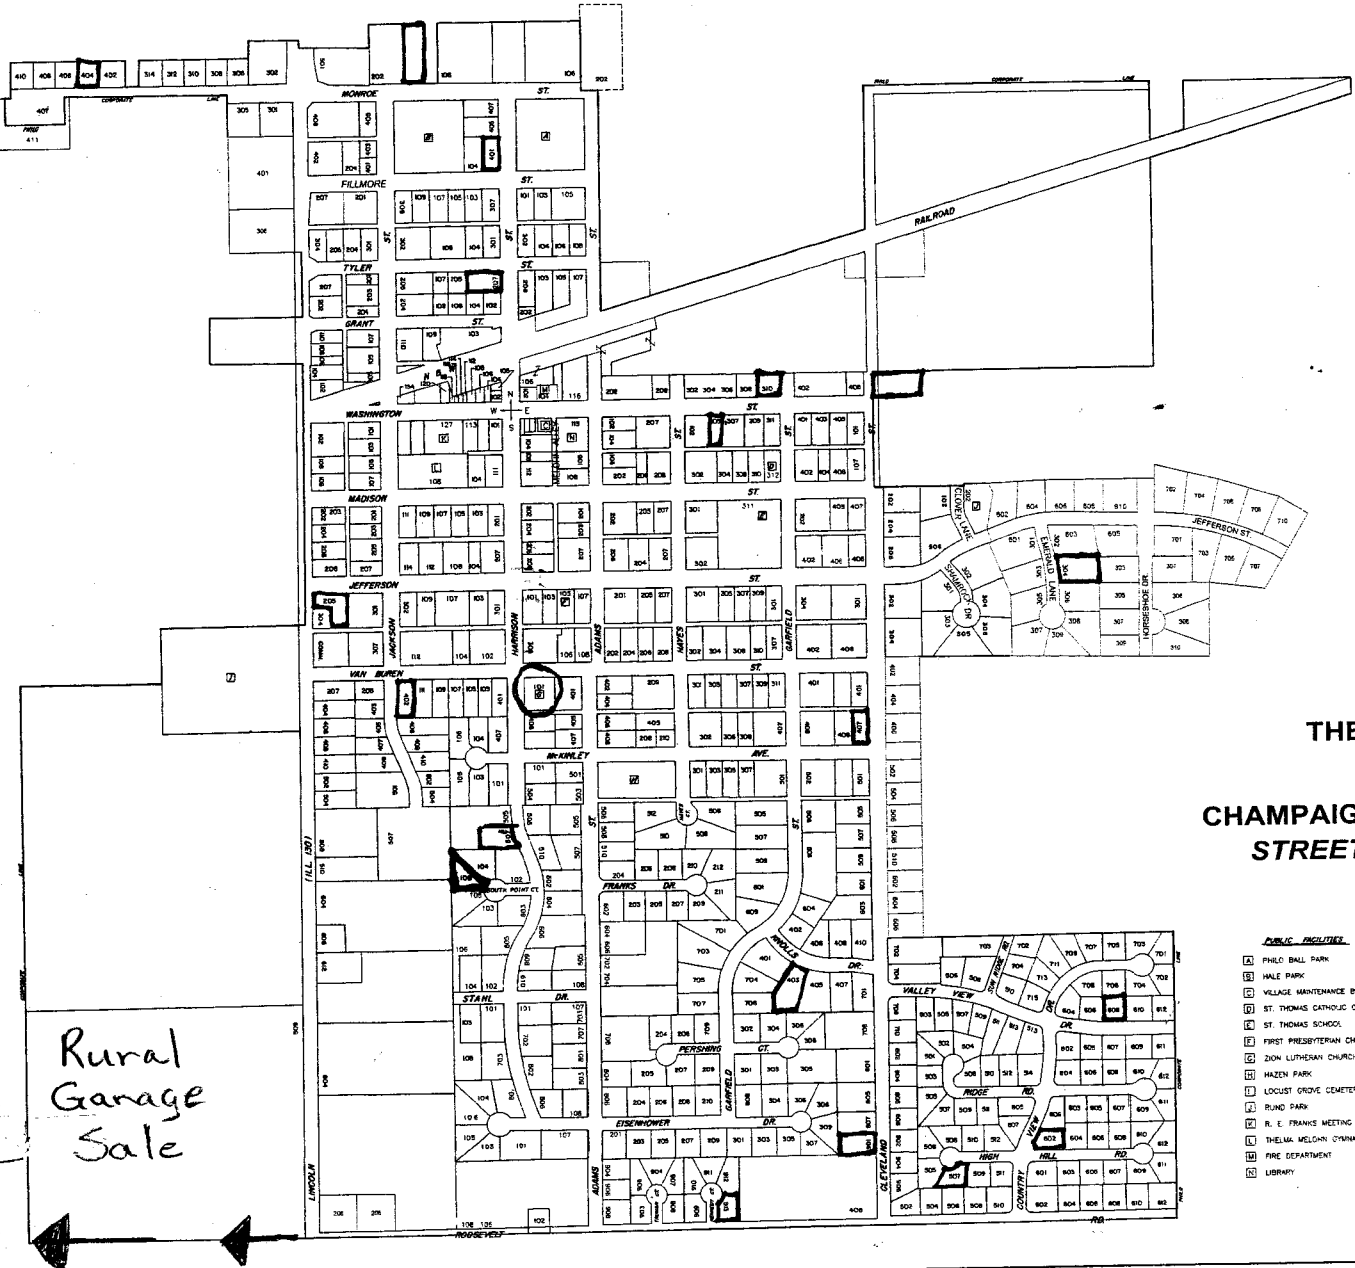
MONROE ST.
FILLMORE ST.
TYLER ST.
GRANT ST.
WASHINGTON ST.
MADISON ST.
JEFFERSON ST.
VAN BUREN ST.
McKINLEY AVE.
FRANKS DR.
STAHL DR.
PERSHING CT.
EISENHOWER DR.
ROOSEVELT
RAILROAD
CORPORATE LINE
LINCOLN
JACKSON
HARRISON
ADAMS
HAYES
GARFIELD
CLEVELAND
(ILL 130)
SOUTH POINT CT.
KNOLLS DR.
VALLEY VIEW DR.
RIDGE RD.
HIGH HILL RD.
COUNTRY RD.
CLOVER LANE
SHAMROCK DR.
EMERALD LANE
HORSESHOE DR.
JEFFERSON ST.

Rural Garage Sale

THE

CHAMPAIG
STREET

PUBLIC FACILITIES
A PHILO BALL PARK
B HALE PARK
C VILLAGE MAINTENANCE B
D ST. THOMAS CATHOLIC C
E ST. THOMAS SCHOOL
F FIRST PRESBYTERIAN CH
G ZION LUTHERAN CHURCH
H HAZEN PARK
I LOCUST GROVE CEMETE
J RUND PARK
K R. E. FRANKS MEETING
L THELMA MELOHN GYMNA
M FIRE DEPARTMENT
N LIBRARY